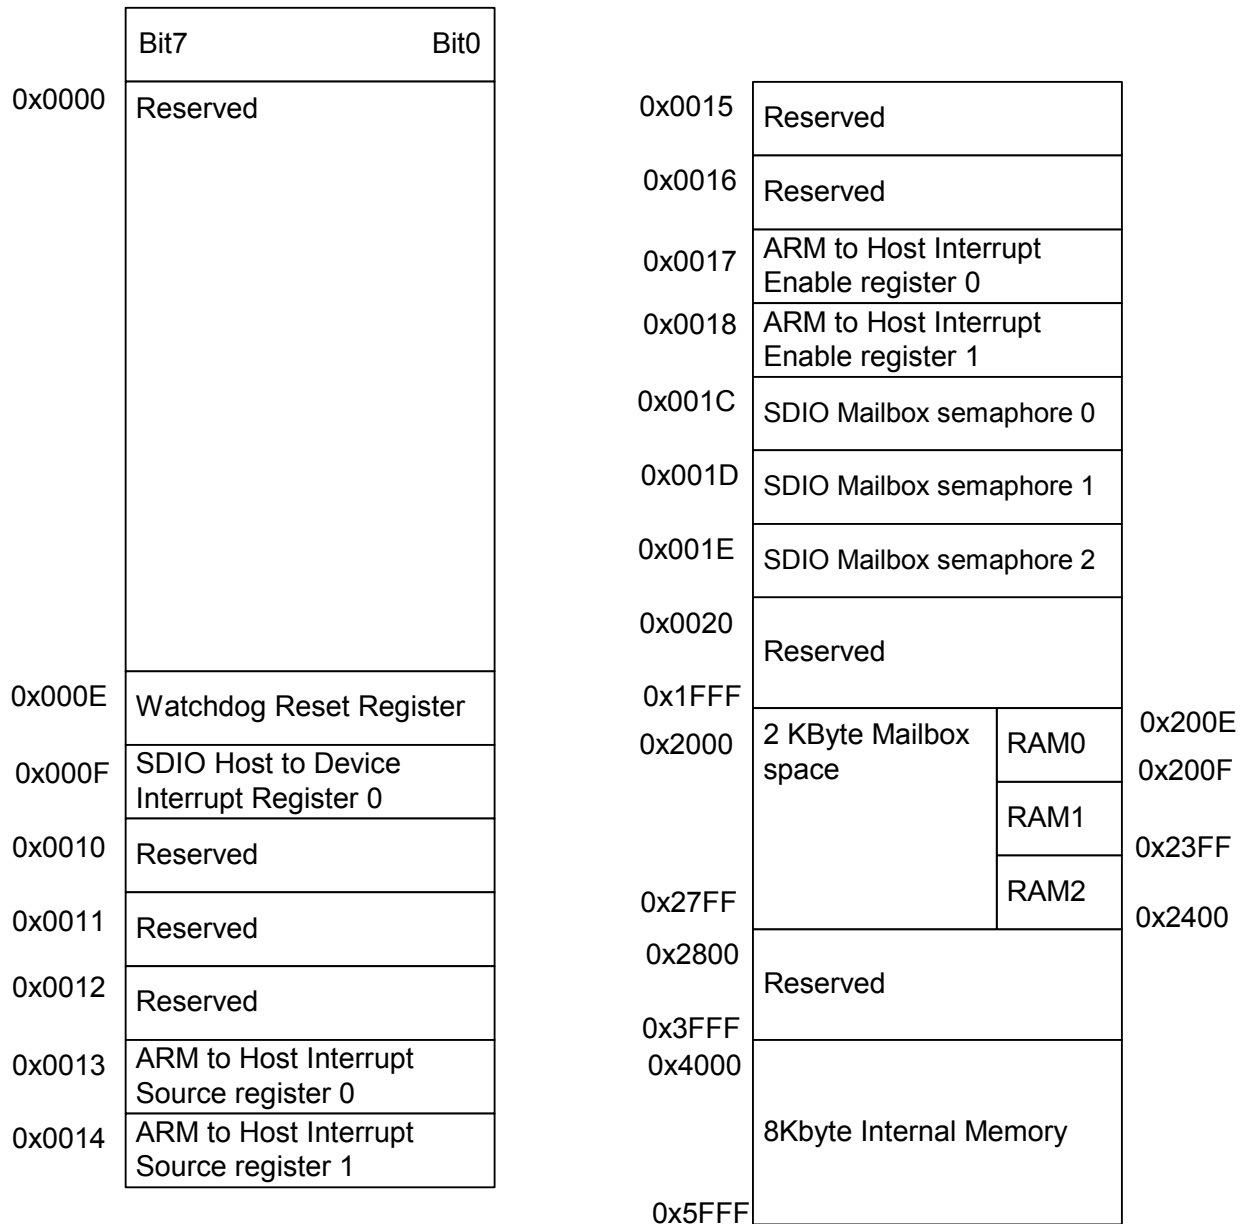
Bit7 Bit0

0x0000 Reserved

0x000E Watchdog Reset Register

0x000F SDIO Host to Device Interrupt Register 0

0x0010 Reserved

0x0011 Reserved

0x0012 Reserved

0x0013 ARM to Host Interrupt Source register 0

0x0014 ARM to Host Interrupt Source register 1

0x0015 Reserved

0x0016 Reserved

0x0017 ARM to Host Interrupt Enable register 0

0x0018 ARM to Host Interrupt Enable register 1

0x001C SDIO Mailbox semaphore 0

0x001D SDIO Mailbox semaphore 1

0x001E SDIO Mailbox semaphore 2

0x0020 Reserved

0x1FFF

0x2000 2 KByte Mailbox space

RAM0 0x200E

0x200F

RAM1

0x23FF

RAM2

0x2400

0x27FF

0x2800 Reserved

0x3FFF

0x4000 8Kbyte Internal Memory

0x5FFF